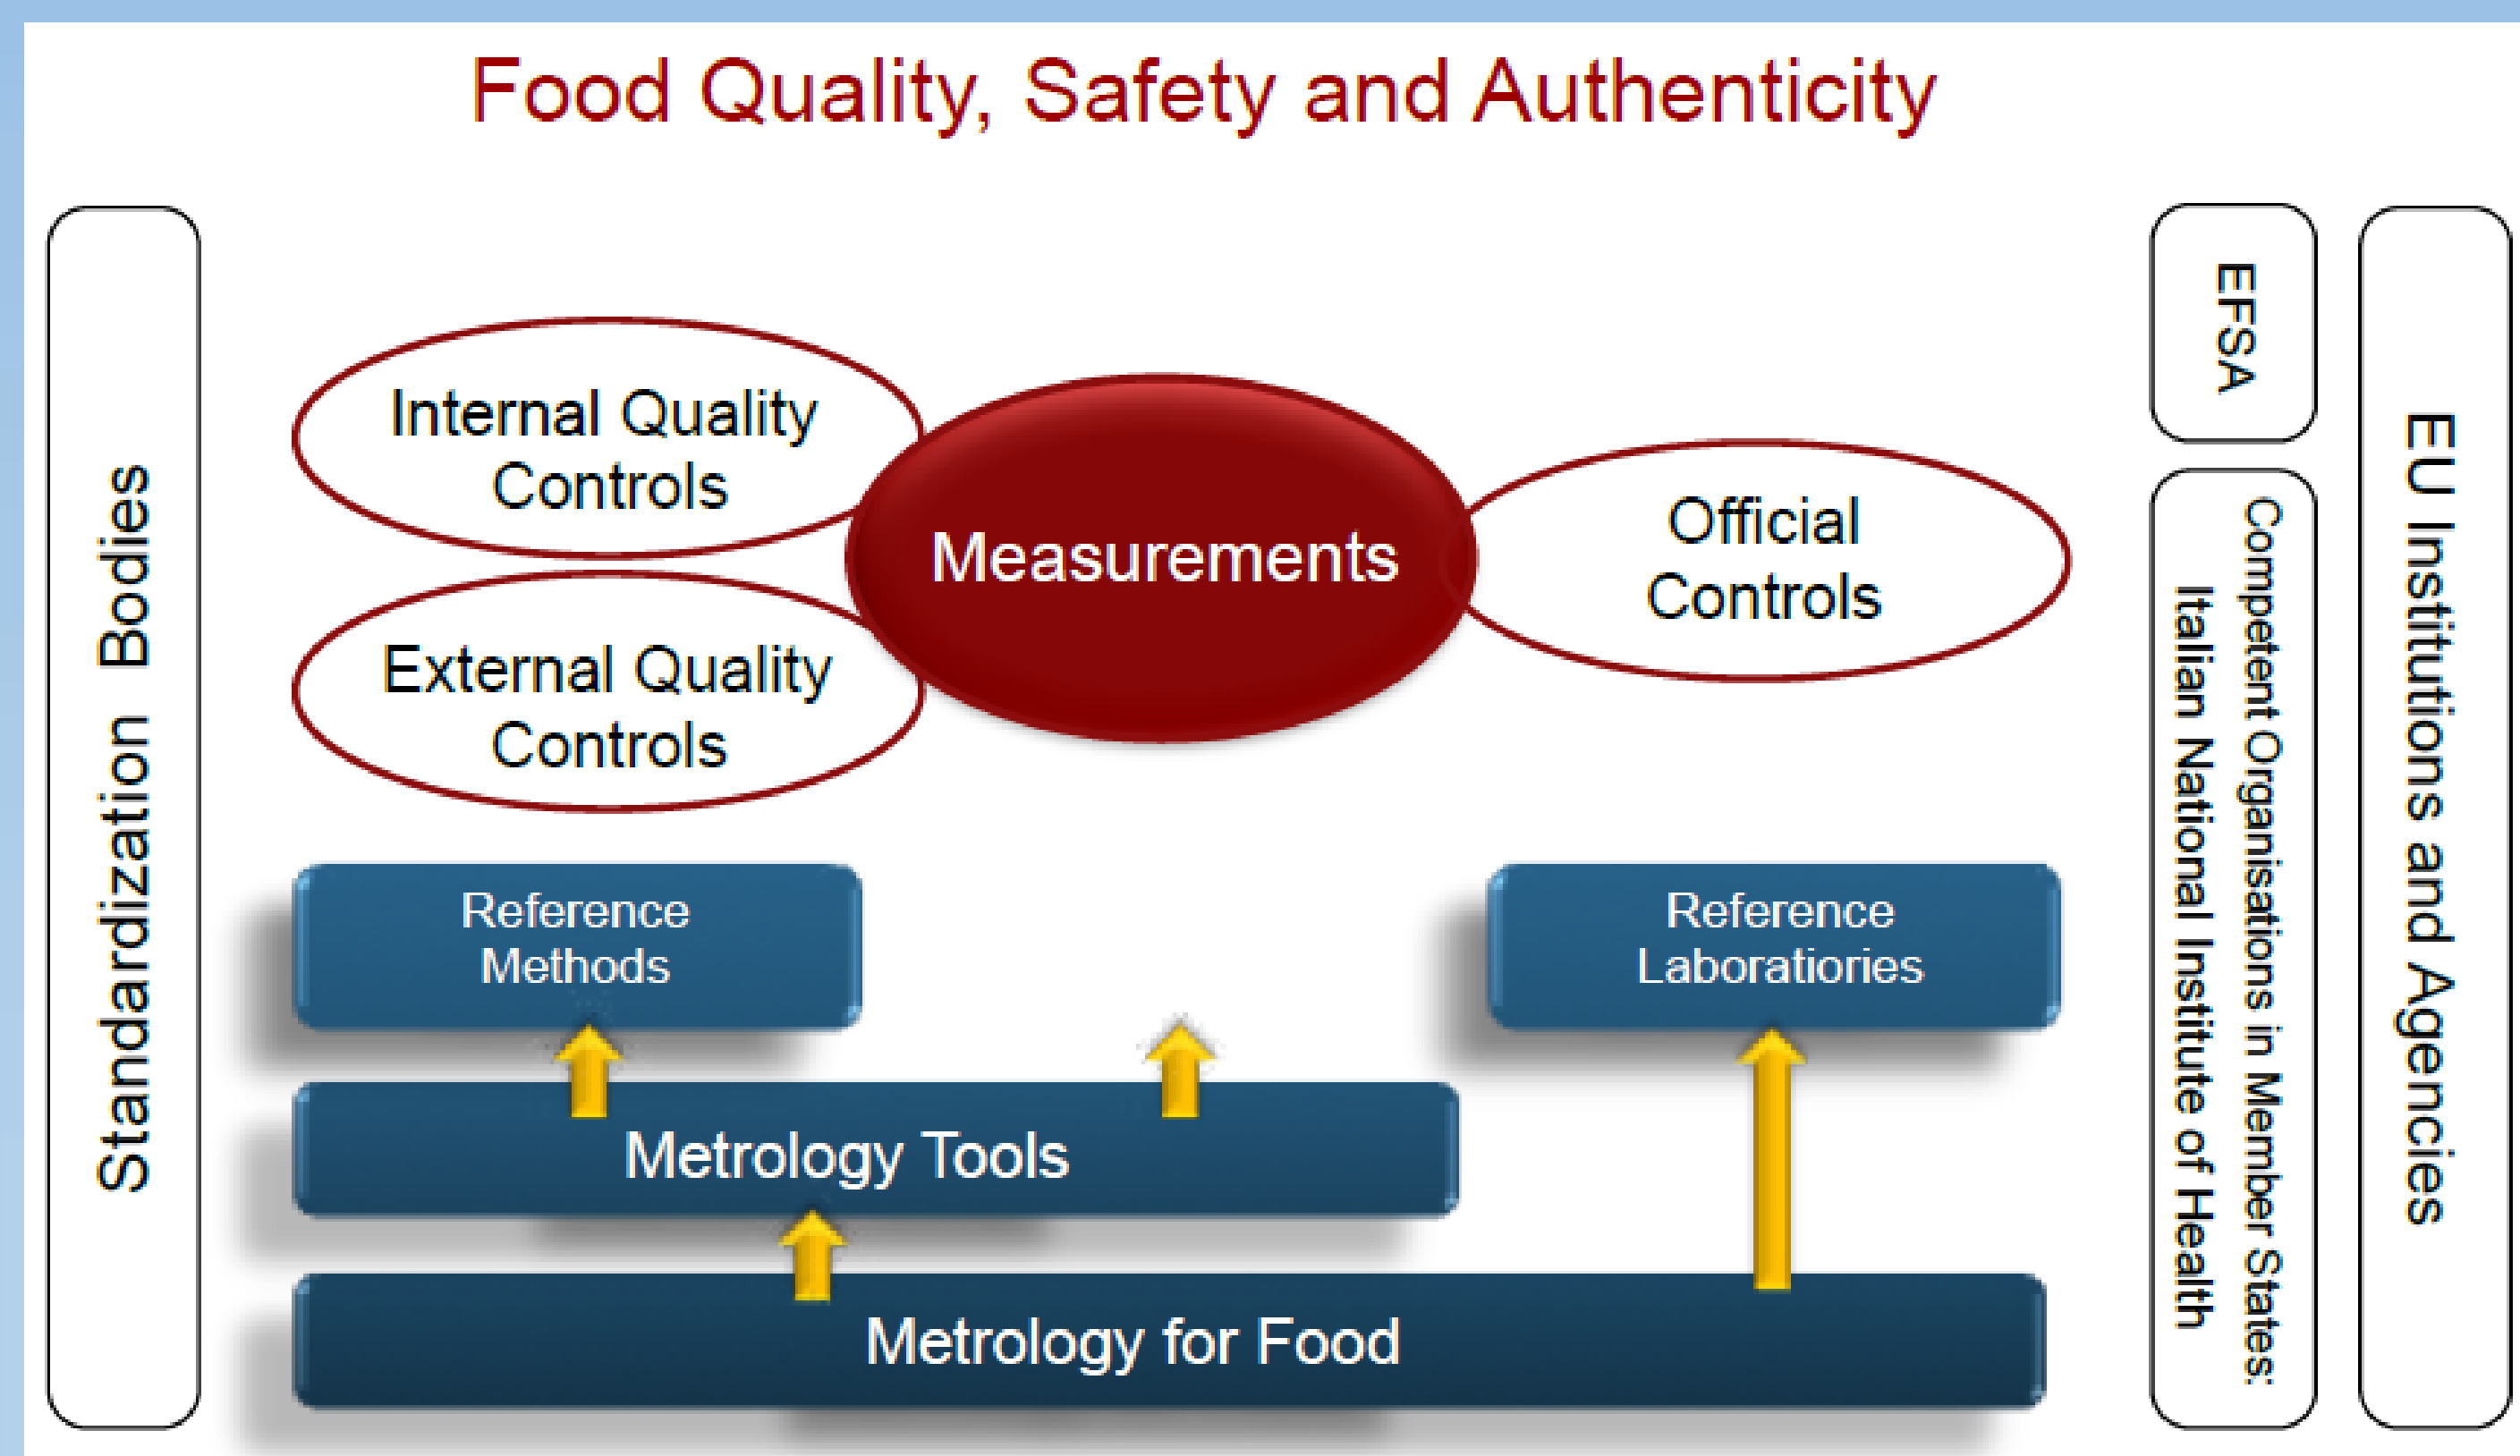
Food Quality, Safety and Authenticity

Standardization Bodies

Internal Quality Controls

External Quality Controls

Measurements

Official Controls

Reference Methods

Reference Laboratiories

Metrology Tools

Metrology for Food

EFSA

Competent Organisations in Member States: Italian National Institute of Health

EU Institutions and Agencies